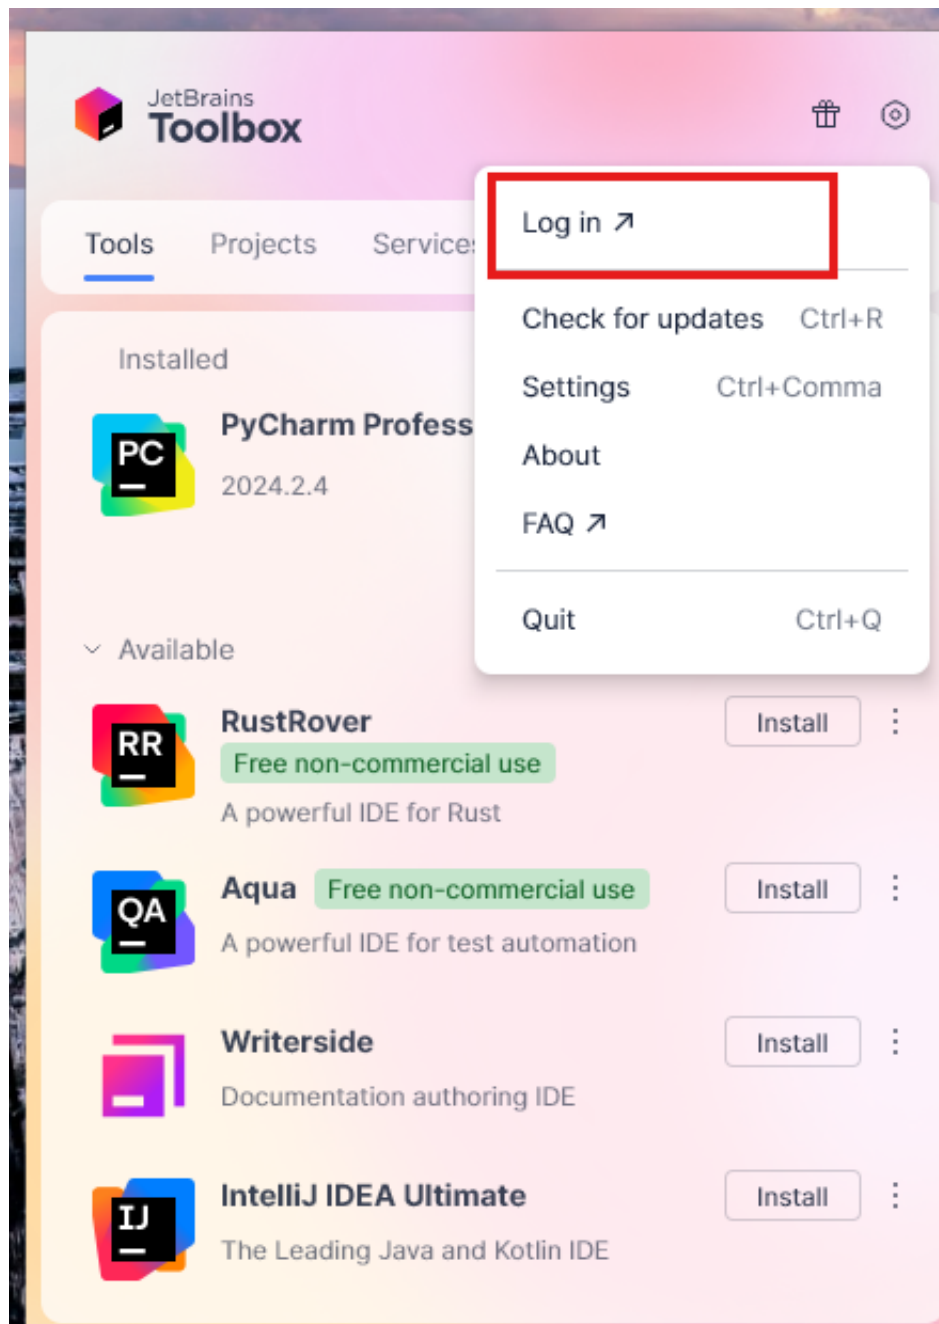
JetBrains Toolbox

Tools Projects Service

Installed

PC

PyCharm Profess

2024.2.4

Log in ↗

Check for updates Ctrl+R

Settings Ctrl+Comma

About

FAQ ↗

Quit Ctrl+Q

Available

RR

RustRover

Free non-commercial use

A powerful IDE for Rust

Install

QA

Aqua Free non-commercial use

A powerful IDE for test automation

Install

Writerside

Documentation authoring IDE

Install

IJ

IntelliJ IDEA Ultimate

The Leading Java and Kotlin IDE

Install